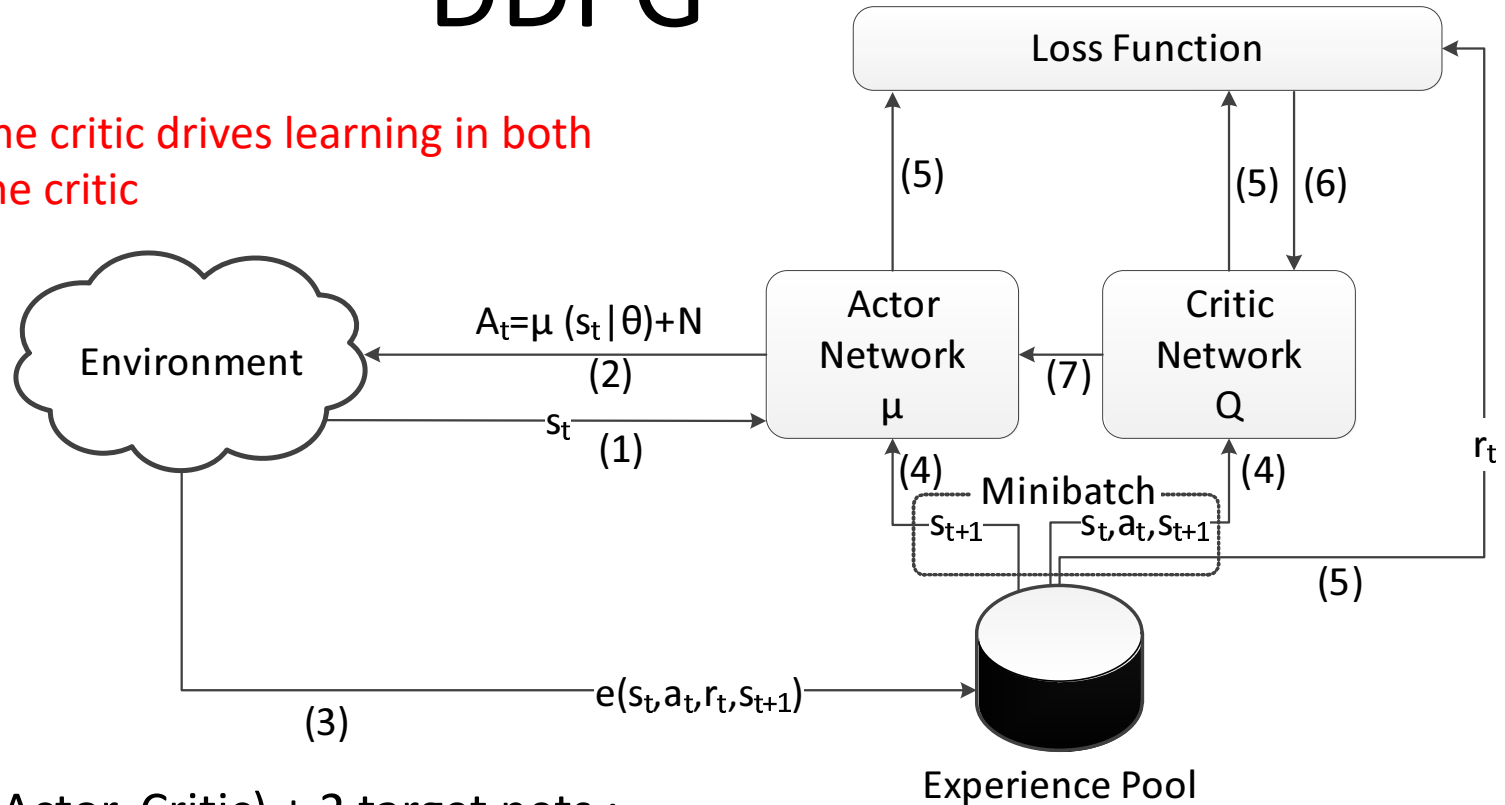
DDPG

he critic drives learning in both he critic

Loss Function

(5)

(5) (6)

Environment

$A_t = \mu\ (s_t|\theta) + N$

(2)

Actor Network μ

(7)

Critic Network Q

$s_t$

(1)

$r_t$

(4)

Minibatch

(4)

$s_{t+1}$

$s_t, a_t, s_{t+1}$

(5)

$e(s_t, a_t, r_t, s_{t+1})$

(3)

Experience Pool

Actor, Critic) + 2 target nets :